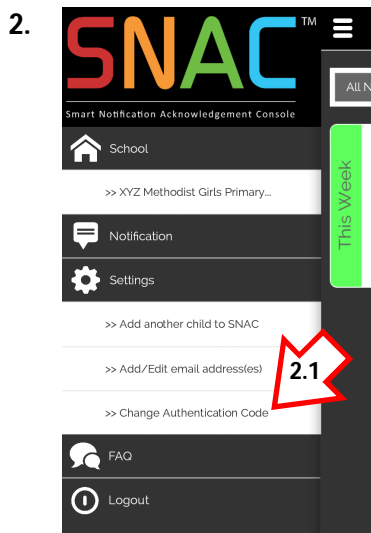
2.

SNAC™

Smart Notification Acknowledgement Console

School

>> XYZ Methodist Girls Primary...

Notification

Settings

>> Add another child to SNAC

>> Add/Edit email address(es)

>> Change Authentication Code

FAQ

Logout

All N

This Week

2.1